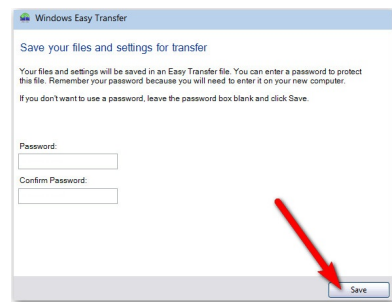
Windows Easy Transfer

Save your files and settings for transfer

Your files and settings will be saved in an Easy Transfer file. You can enter a password to protect this file. Remember your password because you will need to enter it on your new computer.

If you don't want to use a password, leave the password box blank and click Save.

Password:

Confirm Password:

Save